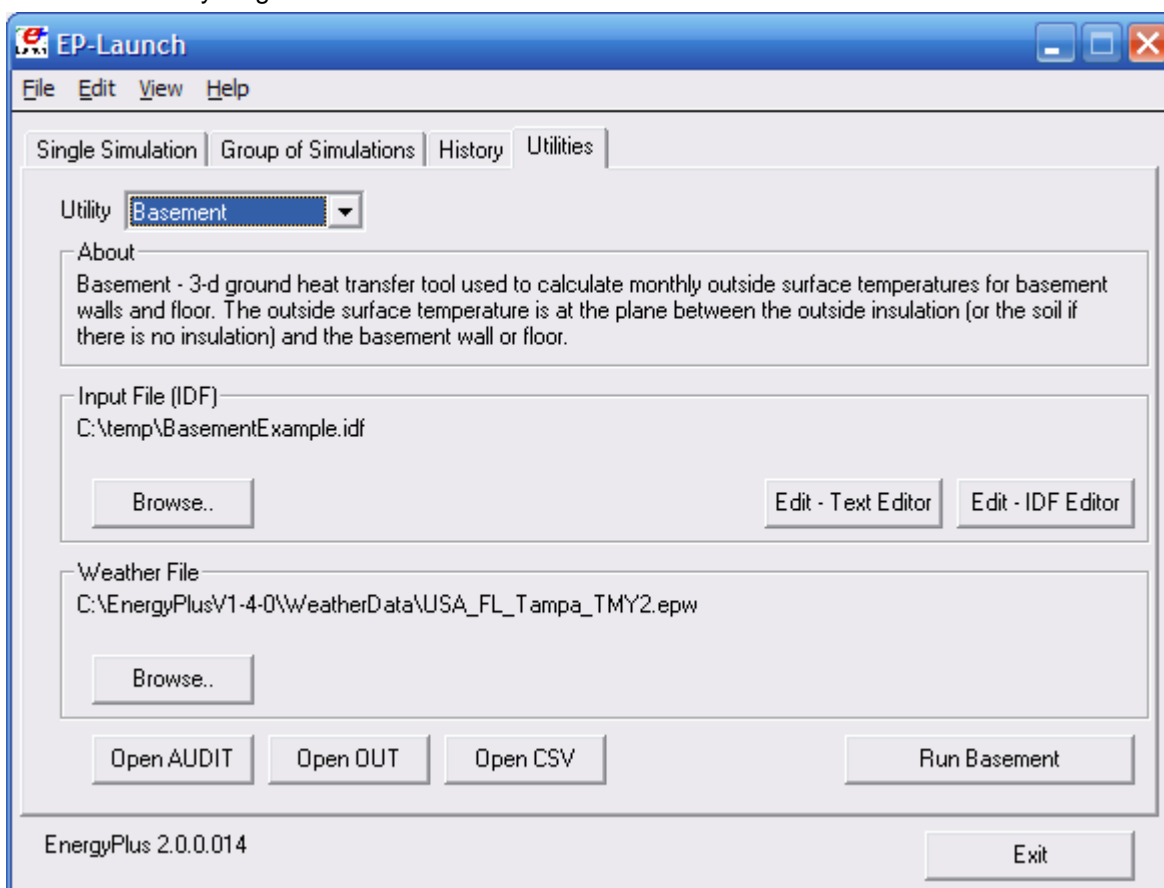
EP-Launch

File Edit View Help

Single Simulation | Group of Simulations | History | Utilities

Utility Basement

About

Basement - 3-d ground heat transfer tool used to calculate monthly outside surface temperatures for basement walls and floor. The outside surface temperature is at the plane between the outside insulation (or the soil if there is no insulation) and the basement wall or floor.

Input File (IDF)

C:\temp\BasementExample.idf

Browse..

Edit - Text Editor

Edit - IDF Editor

Weather File

C:\EnergyPlusV1-4-0\WeatherData\USA_FL_Tampa_TMY2.epw

Browse..

Open AUDIT

Open OUT

Open CSV

Run Basement

EnergyPlus 2.0.0.014

Exit